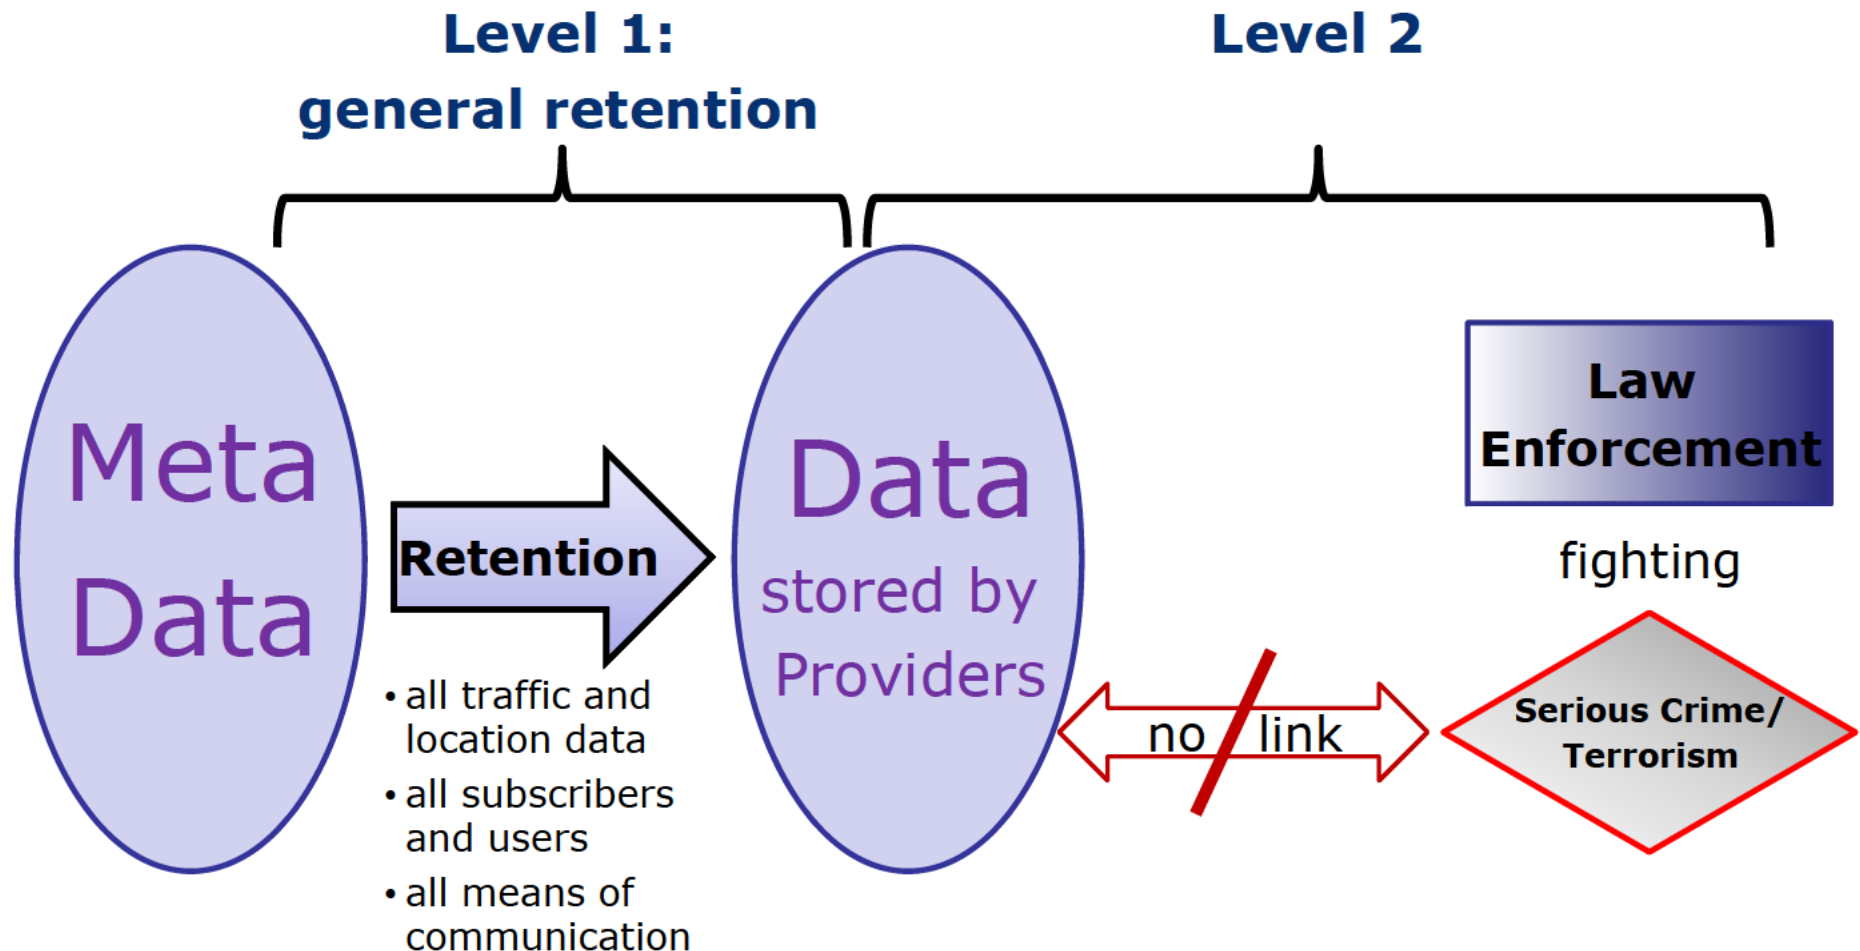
Level 1:
general retention

Level 2

Meta Data

Retention

• all traffic and location data
• all subscribers and users
• all means of communication

Data
stored by Providers

no link

Law Enforcement

fighting

Serious Crime/ Terrorism